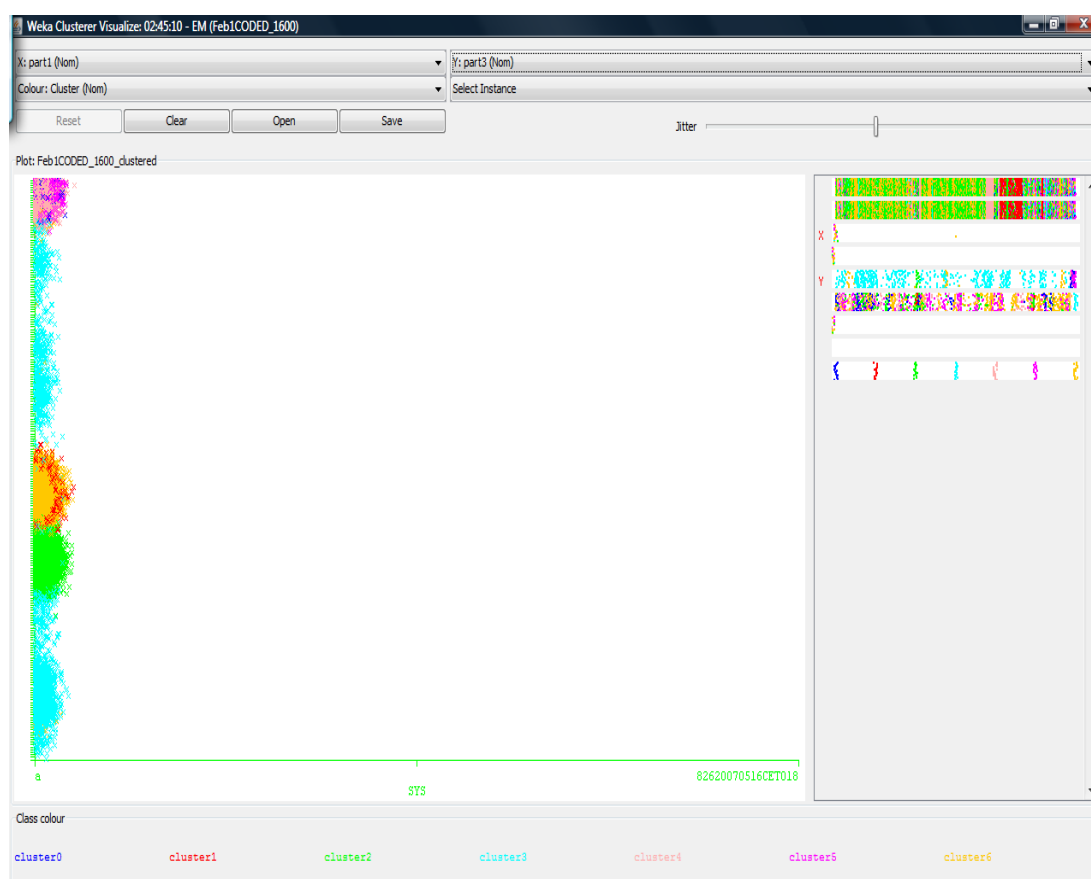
Weka Clusterer Visualize: 02:45:10 - EM (Feb1CODED_1600)

X: part1 (Nom)
Y: part3 (Nom)
Colour: Cluster (Nom)
Select Instance

Reset
Clear
Open
Save

Jitter

Plot: Feb1CODED_1600_clustered

X
Y

a
SYS
82620070516CET018

Class colour

cluster0
cluster1
cluster2
cluster3
cluster4
cluster5
cluster6